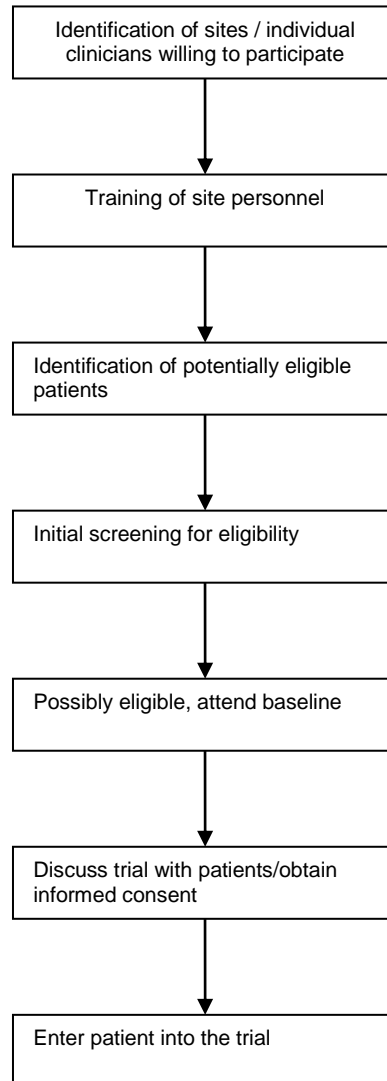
Identification of sites / individual clinicians willing to participate

Training of site personnel

Identification of potentially eligible patients

Initial screening for eligibility

Possibly eligible, attend baseline

Discuss trial with patients/obtain informed consent

Enter patient into the trial